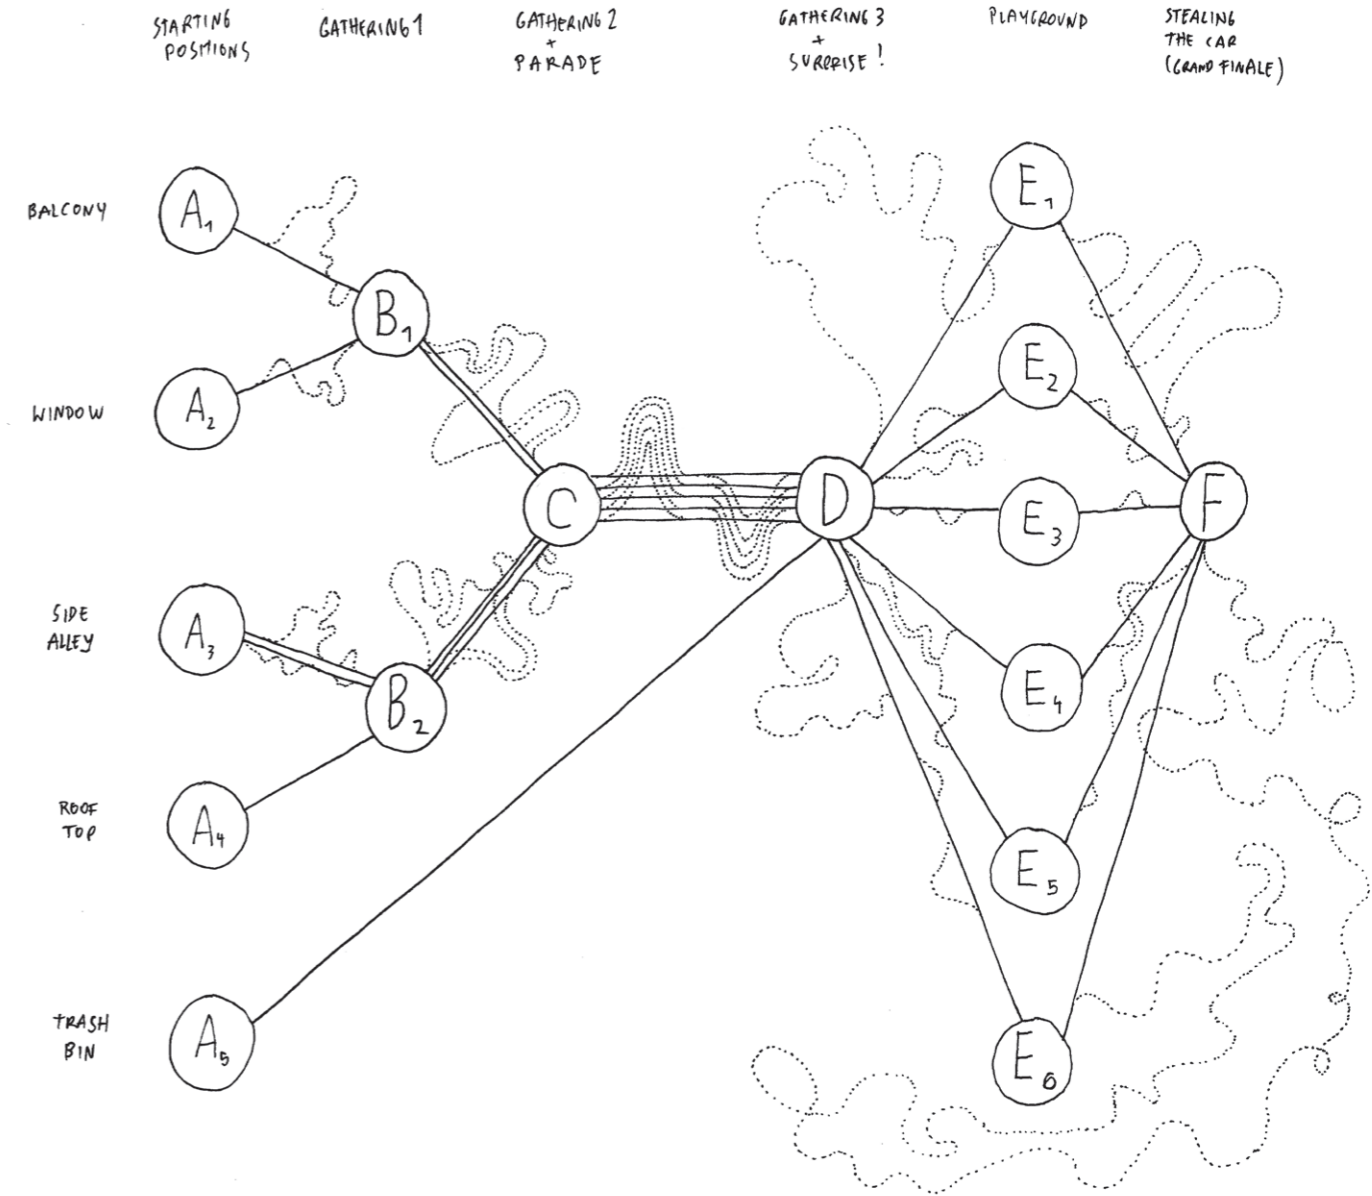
STARTING POSITIONS

GATHERING 1

GATHERING 2 + PARADE

GATHERING 3 + SURPRISE!

PLAYGROUND

STEALING THE CAR (GRAND FINALE)

BALCONY

WINDOW

SIDE ALLEY

ROOF TOP

TRASH BIN

$A_1$

$A_2$

$A_3$

$A_4$

$A_5$

$B_1$

$B_2$

C

D

$E_1$

$E_2$

$E_3$

$E_4$

$E_5$

$E_6$

F